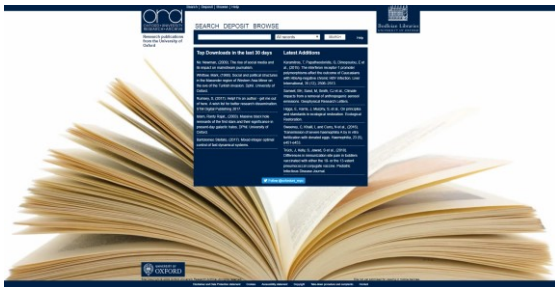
Search | Deposit | Browse | Help

ora

Research publications from the University of Oxford

SEARCH DEPOSIT BROWSE

All records

Search

Help

Bodleian Libraries

Top Downloads in the last 30 days

Latest Additions

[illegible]

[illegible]

Follow @oxford_ora

UNIVERSITY OF OXFORD

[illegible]